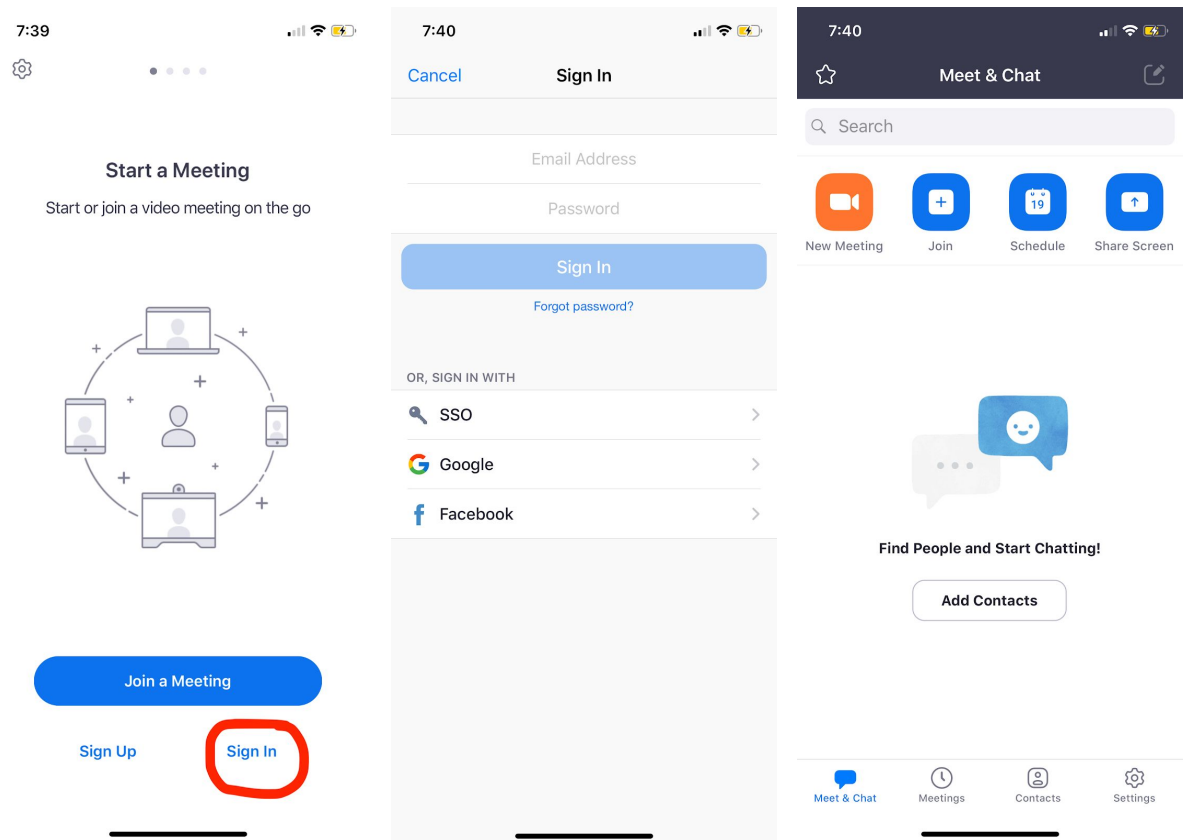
7:39

Start a Meeting

Start or join a video meeting on the go

Join a Meeting

Sign Up

Sign In

7:40

Cancel

Sign In

Email Address

Password

Sign In

Forgot password?

OR, SIGN IN WITH

SSO

Google

Facebook

7:40

Meet & Chat

Search

New Meeting

Join

19

Schedule

Share Screen

Find People and Start Chatting!

Add Contacts

Meet & Chat

Meetings

Contacts

Settings